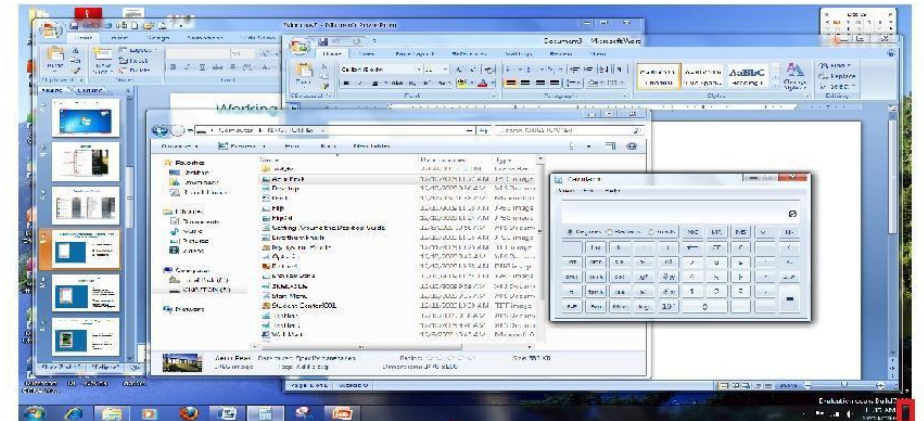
Microsoft PowerPoint

Document3 - Microsoft Word

Working

Computer

Calculator

Favorites
Desktop
Downloads
Recent Places

Libraries
Documents
Music
Pictures
Videos

Computer

Network

Name
Aero Peek
Desktop
Getting Around the Desktop Guide
Start Menu
Student Center001

0

MC MR MS M+ M-

7 8 9
4 5 6
1 2 3
0

Evaluation copy. Build
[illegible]